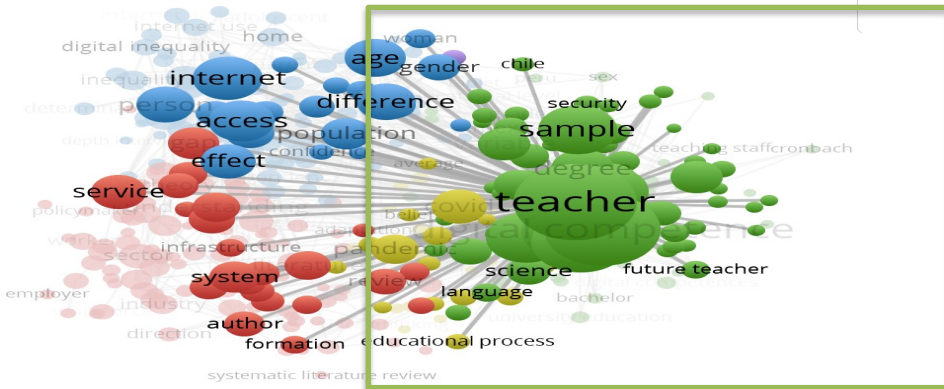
internet use
digital inequality
home
woman
age
gender
chile
sex
internet
inequality
person
difference
security
determinant
access
population
sample
depth
gap
confidence
teaching staff
cronbach
effect
average
degree
service
teacher
policymaker
covid
digital competence
worker
infrastructure
pandemic
sector
system
review
science
future teacher
employer
industry
language
bachelor
direction
author
university education
formation
educational process
systematic literature review